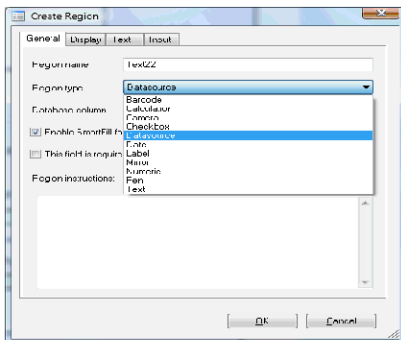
Create Region

General Display Text Input

Region name Text22

Region type Datasource

Database column

Enable SmartFill fo

This field is requir

Region instructions:

Barcode
Calculator
Camera
Checkbox
Datasource
Date
Label
Mirror
Numeric
Pen
Text

OK Cancel